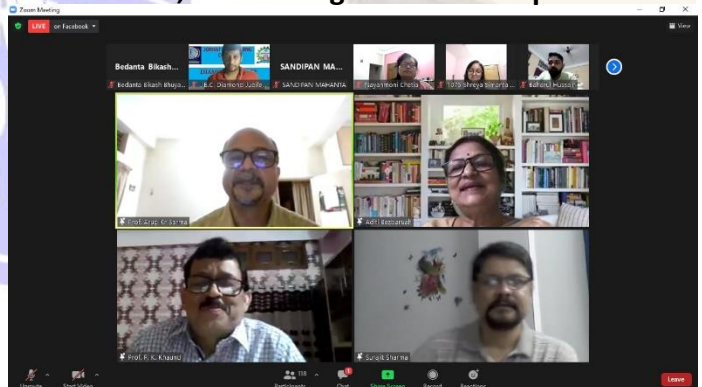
Zoom Meeting
LIVE on Facebook
View
Bedanta Bikash...
Bedanta Bikash Bhuya...
K.C. Diamond Jubile...
SANDIPAN MA...
SANDIPAN MAHANTA
Nayanmoni Chetia
1019 Shreya Sharma...
Rahenul Hussain
Prof. Arup Kr Sarma
Aditi Bezbaruah
Prof. P. K. Khound
Surajit Sharma
Unmute
Start Video
Participants
Chat
Share Screen
Record
Reactions
Leave